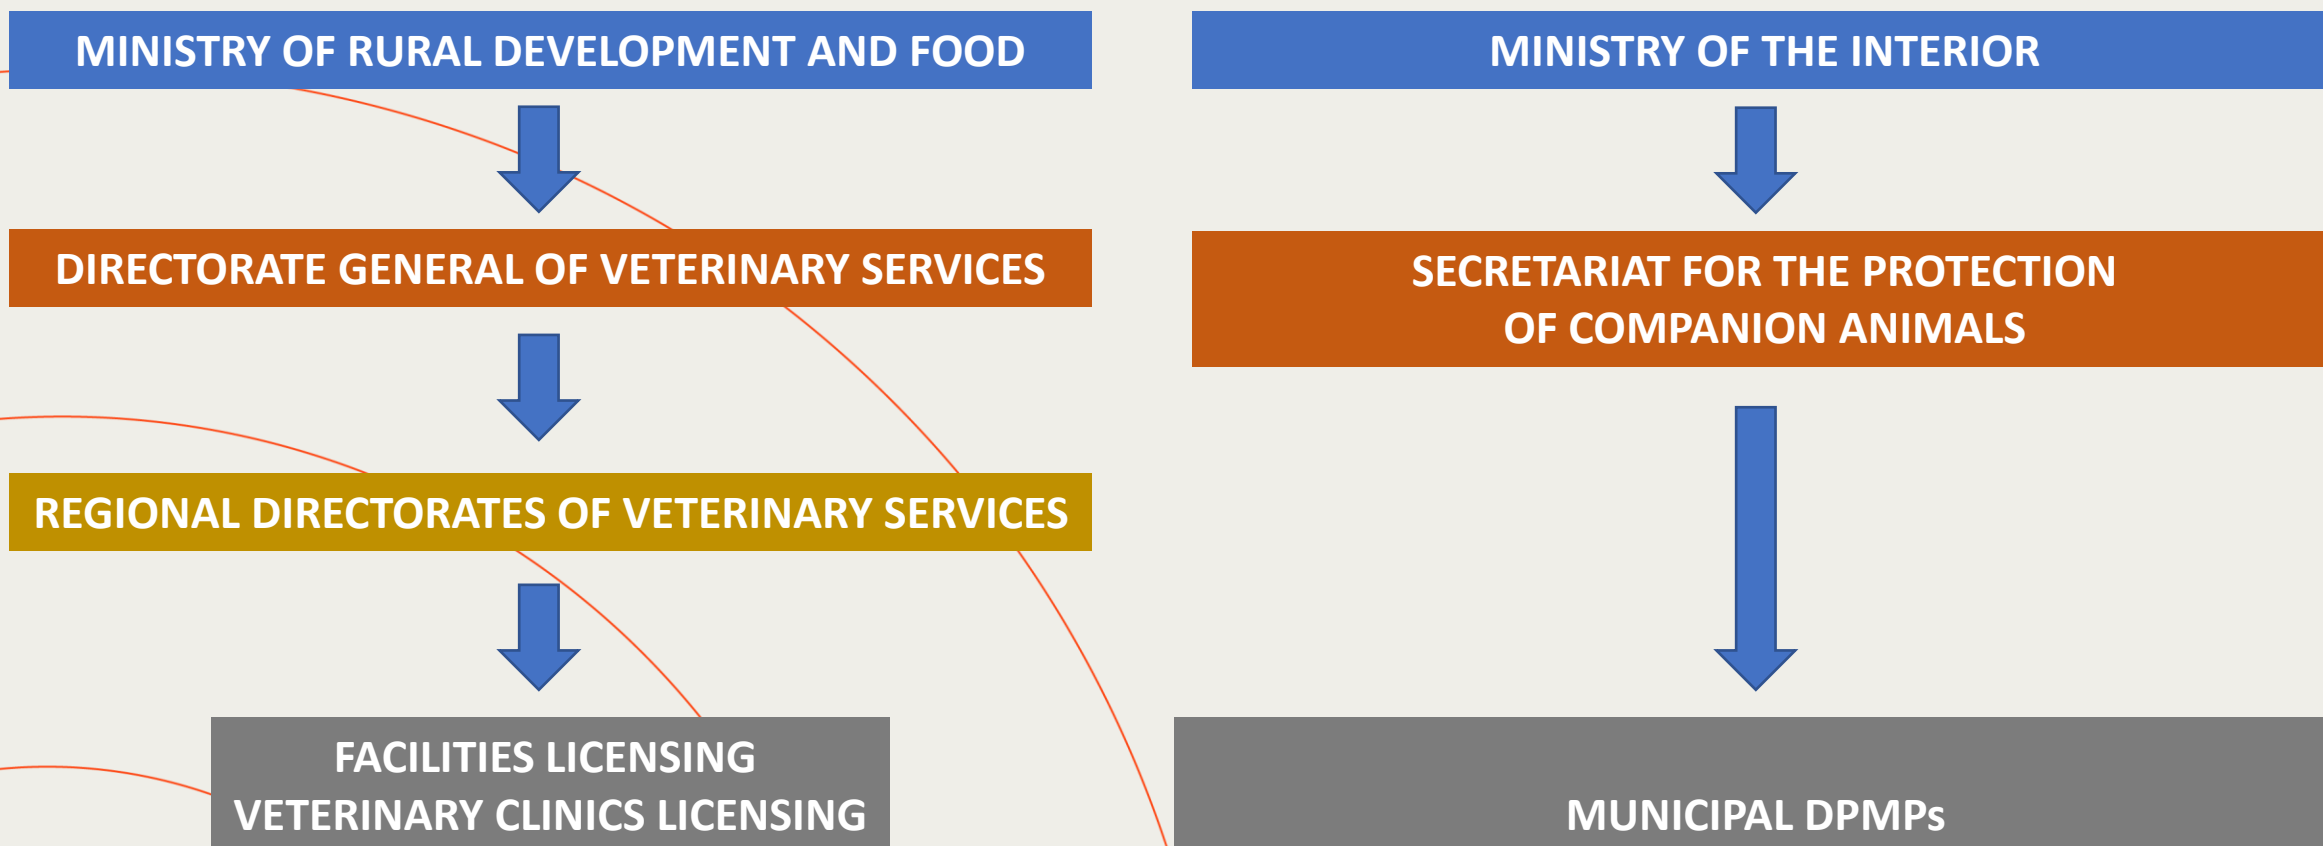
MINISTRY OF RURAL DEVELOPMENT AND FOOD

DIRECTORATE GENERAL OF VETERINARY SERVICES

REGIONAL DIRECTORATES OF VETERINARY SERVICES

FACILITIES LICENSING
VETERINARY CLINICS LICENSING

MINISTRY OF THE INTERIOR

SECRETARIAT FOR THE PROTECTION OF COMPANION ANIMALS

MUNICIPAL DPMPs